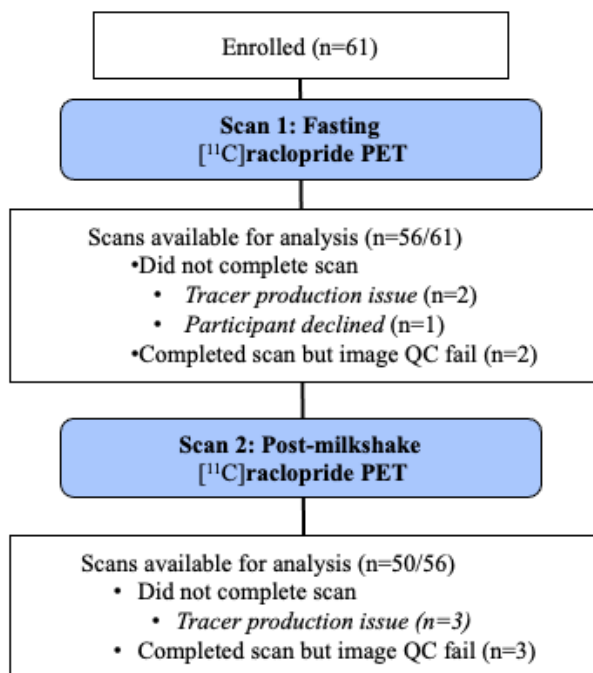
Enrolled (n=61)

**Scan 1: Fasting**
$[^{11}C]$**raclopride PET**

Scans available for analysis (n=56/61)
•Did not complete scan
• *Tracer production issue* (n=2)
• *Participant declined* (n=1)
•Completed scan but image QC fail (n=2)

**Scan 2: Post-milkshake**
$[^{11}C]$**raclopride PET**

Scans available for analysis (n=50/56)
• Did not complete scan
• *Tracer production issue (n=3)*
• Completed scan but image QC fail (n=3)